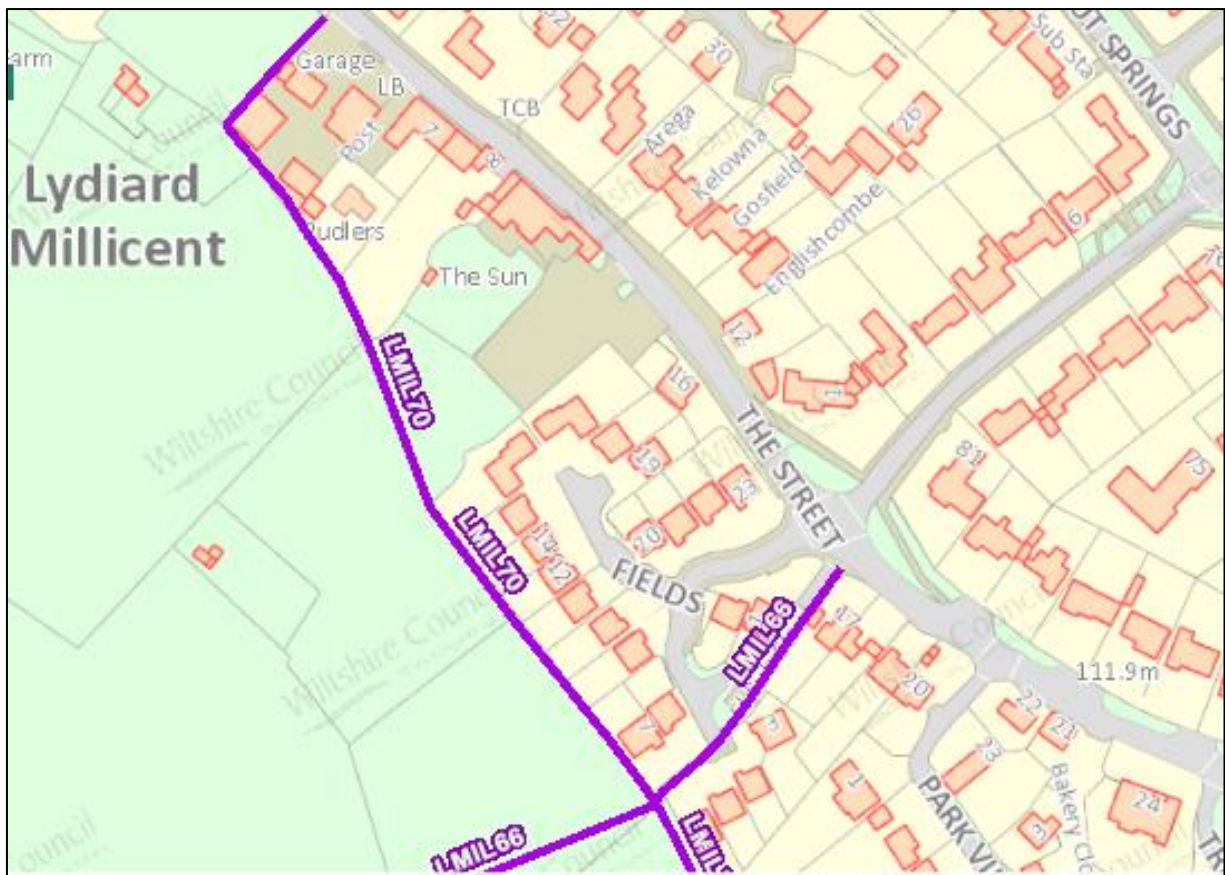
arm
Garage
LB
TCB
Post
7
8
Rudlers
The Sun
Lydiard Millicent
30
26
Arega
Kelowna
Gosfield
Englishcombe
Sub Sta
OT SPRINGS
6
12
16
1
19
23
20
14
12
81
75
THE STREET
FIELDS
47
20
111.9m
22
21
33
1
3
24
7
Bakery Cl
PARK VI
LMIL70
LMIL70
LMIL66
LMIL66
LMIL
Wiltshire Council
Wiltshire Council
Wiltshire Council
Wiltshire Council
ouncil